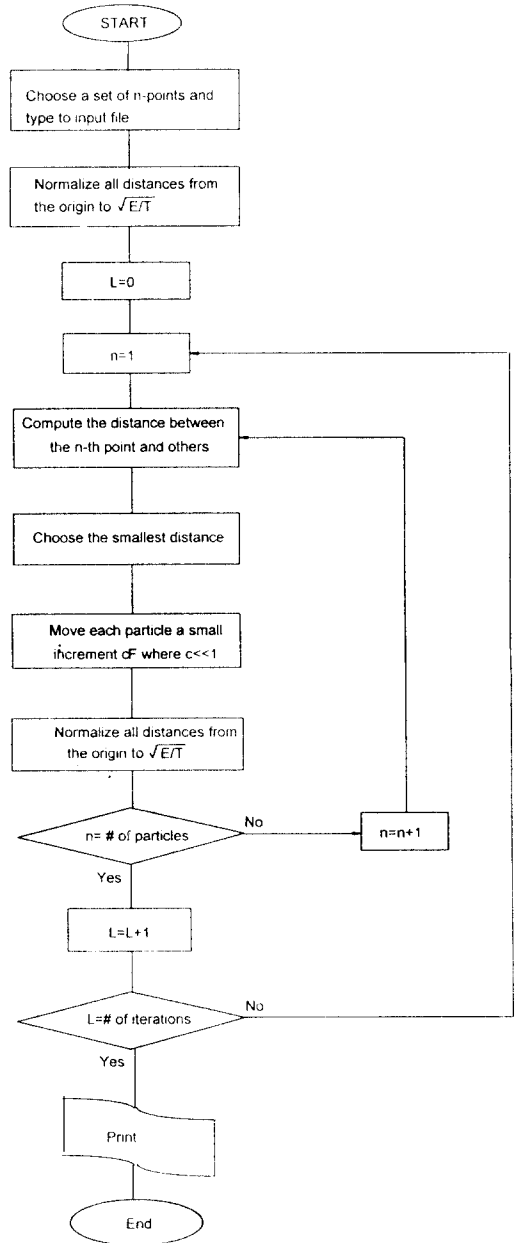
START

Choose a set of n-points and type to input file

Normalize all distances from the origin to $\sqrt{E/T}$

L=0

n=1

Compute the distance between the n-th point and others

Choose the smallest distance

Move each particle a small increment cF where c<<1

Normalize all distances from the origin to $\sqrt{E/T}$

n= # of particles

No

n=n+1

Yes

L=L+1

L=# of iterations

No

Yes

Print

End